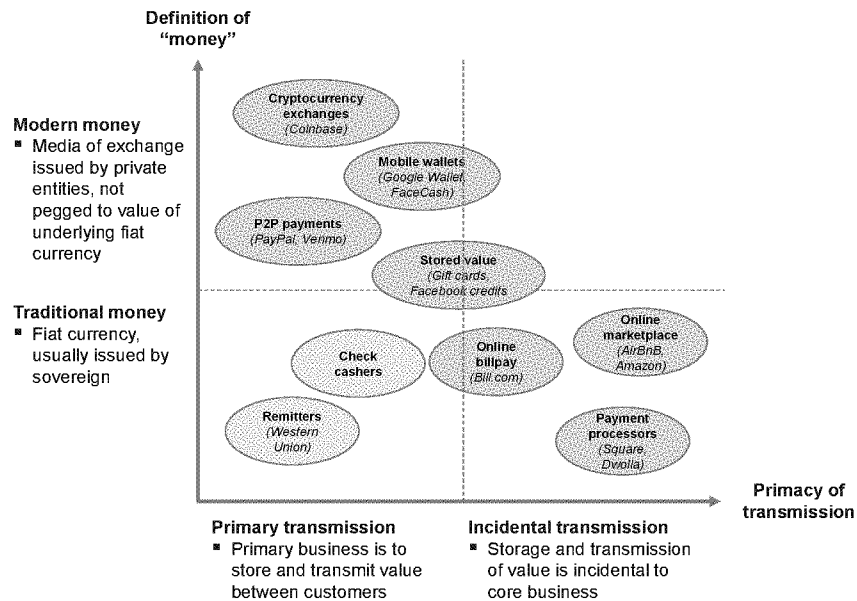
Definition of "money"

Modern money
▪ Media of exchange issued by private entities, not pegged to value of underlying fiat currency

Traditional money
▪ Fiat currency, usually issued by sovereign

Cryptocurrency exchanges
(Coinbase)

Mobile wallets
(Google Wallet, FaceCash)

P2P payments
(PayPal, Venmo)

Stored value
(Gift cards, Facebook credits)

Check cashers

Online billpay
(Bill.com)

Online marketplace
(AirBnB, Amazon)

Remitters
(Western Union)

Payment processors
(Square, Dwolla)

Primacy of transmission

Primary transmission
▪ Primary business is to store and transmit value between customers

Incidental transmission
▪ Storage and transmission of value is incidental to core business